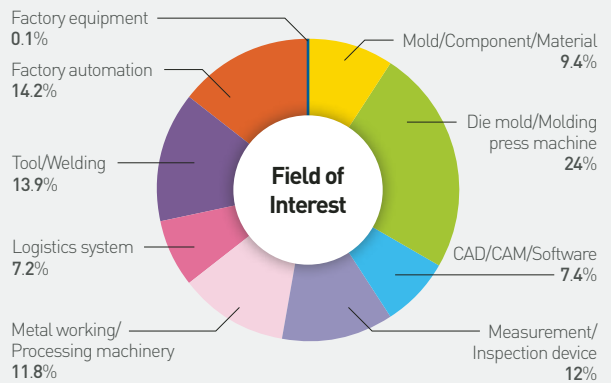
Factory equipment
0.1%

Factory automation
14.2%

Tool/Welding
13.9%

Logistics system
7.2%

Metal working/
Processing machinery
11.8%

Field of Interest

Mold/Component/Material
9.4%

Die mold/Molding
press machine
24%

CAD/CAM/Software
7.4%

Measurement/
Inspection device
12%